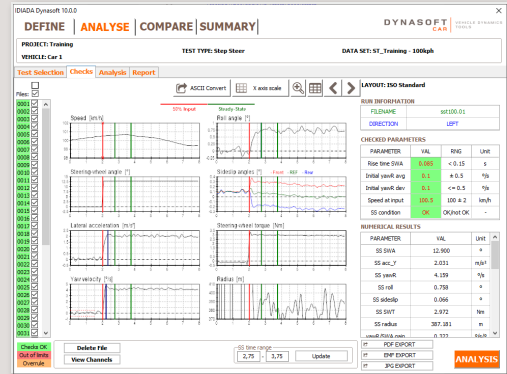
IDIADA Dynasoft 10.0.0

DEFINE | ANALYSE | COMPARE | SUMMARY

DYNASOFT CAR VEHICLE DYNAMICS TOOLS

PROJECT: Training
TEST TYPE: Step Steer
DATA SET: ST_Training - 100kph
VEHICLE: Car 1

Test Selection | Checks | Analysis | Report

Files:

0001 0002 0003 0004 0005 0006 0007 0008 0009 0010 0011 0012 0013 0014 0015 0016 0017 0018 0019 0020 0021 0022 0023 0024 0025

ASCII Convert
X axis scale

50% Input
Steady State

Speed [km/h]
Roll angle [°]
Steering-wheel angle [°]
Sideslip angles [°]
Front REF Rear
Lateral acceleration [m/s²]
Steering-wheel torque [Nm]
Yaw velocity [°/s]
Radius [m]

Checks OK
Out of limits
Overrule

Delete File
View Channels

SS time range
2,75 - 3,75
Update

LAYOUT: ISO Standard

RUN INFORMATION
| FILENAME | sst100.01 |
|---|---|
| DIRECTION | LEFT |

CHECKED PARAMETERS
| PARAMETER | VAL | RNG | Unit |
|---|---|---|---|
| Rise time SWA | 0.085 | < 0.15 | s |
| Initial yawR avg | 0.1 | ± 0.5 | °/s |
| Initial yawR dev | 0.1 | <= 0.5 | °/s |
| Speed at input | 100.5 | 100 ± 2 | km/h |
| SS condition | OK | OK/not OK | - |

NUMERICAL RESULTS
| PARAMETER | VAL | Unit |
|---|---|---|
| SS SWA | 12.900 | ° |
| SS acc_Y | 2.031 | m/s² |
| SS yawR | 4.159 | °/s |
| SS roll | 0.758 | ° |
| SS sideslip | 0.066 | ° |
| SS SWT | 2.972 | Nm |
| SS radius | 387.181 | m |
| yawR/SWA gain | 0.322 | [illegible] |

PDF EXPORT
EMF EXPORT
JPG EXPORT

ANALYSIS